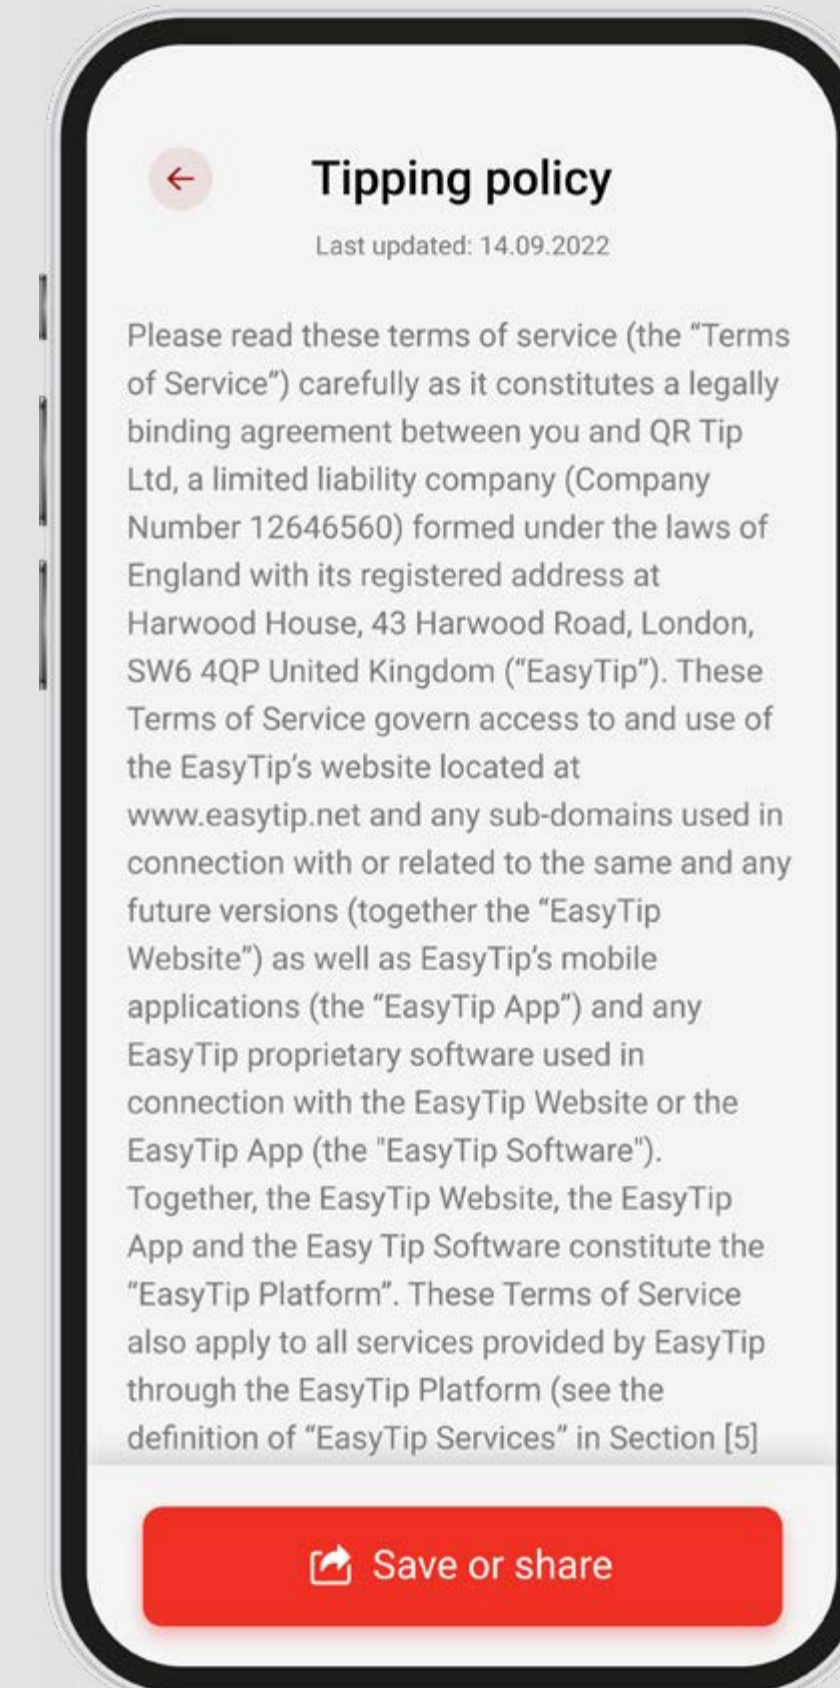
←

Tipping policy

Last updated: 14.09.2022

Please read these terms of service (the "Terms of Service") carefully as it constitutes a legally binding agreement between you and QR Tip Ltd, a limited liability company (Company Number 12646560) formed under the laws of England with its registered address at Harwood House, 43 Harwood Road, London, SW6 4QP United Kingdom ("EasyTip"). These Terms of Service govern access to and use of the EasyTip's website located at www.easytip.net and any sub-domains used in connection with or related to the same and any future versions (together the "EasyTip Website") as well as EasyTip's mobile applications (the "EasyTip App") and any EasyTip proprietary software used in connection with the EasyTip Website or the EasyTip App (the "EasyTip Software"). Together, the EasyTip Website, the EasyTip App and the Easy Tip Software constitute the "EasyTip Platform". These Terms of Service also apply to all services provided by EasyTip through the EasyTip Platform (see the definition of "EasyTip Services" in Section [5]

Save or share